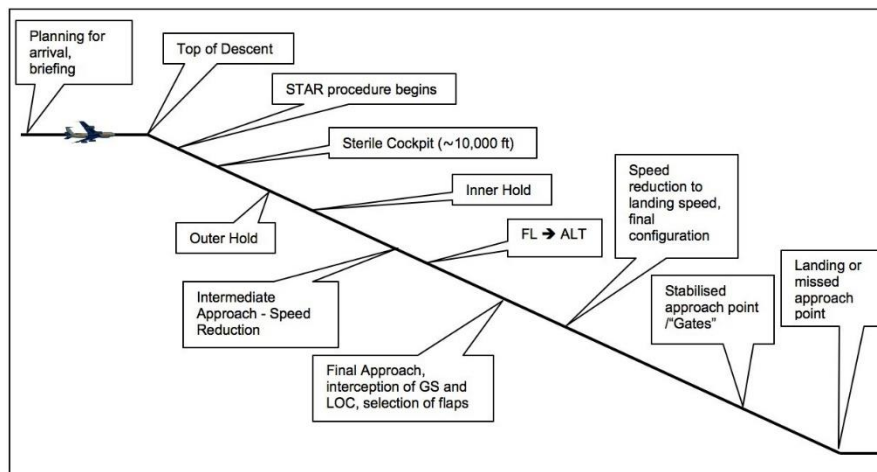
Planning for arrival, briefing

Top of Descent

STAR procedure begins

Sterile Cockpit (~10,000 ft)

Inner Hold

Outer Hold

FL → ALT

Speed reduction to landing speed, final configuration

Intermediate Approach - Speed Reduction

Stabilised approach point /"Gates"

Landing or missed approach point

Final Approach, interception of GS and LOC, selection of flaps